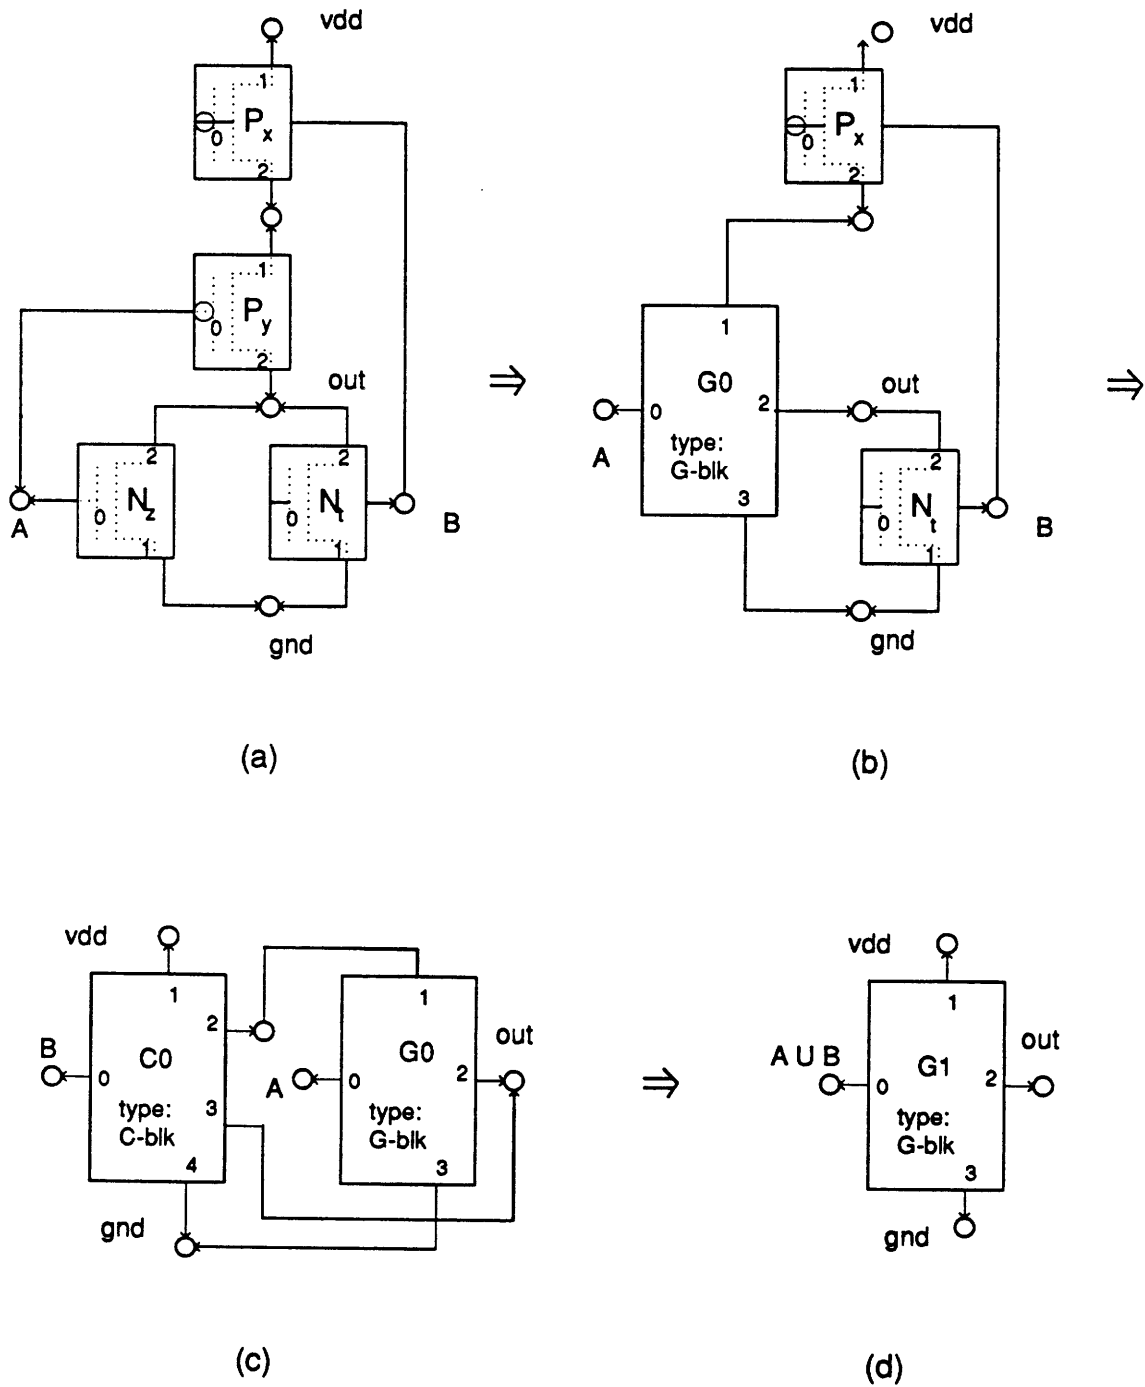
vdd
1
$P_x$
0
2
1
$P_y$
0
2
out
2
2
A
0 $N_z$
0 $N_t$
B
1
1
gnd

(a)

⇒

vdd
1
$P_x$
0
2
1
G0
0
2
out
A
type:
G-blk
2
3
0 $N_t$
B
1
gnd

(b)

⇒

vdd
1
2
1
out
B
C0
G0
0
A
0
2
type:
C-blk
3
type:
G-blk
4
3
gnd

(c)

⇒

vdd
1
out
A U B
G1
0
2
type:
G-blk
3
gnd

(d)